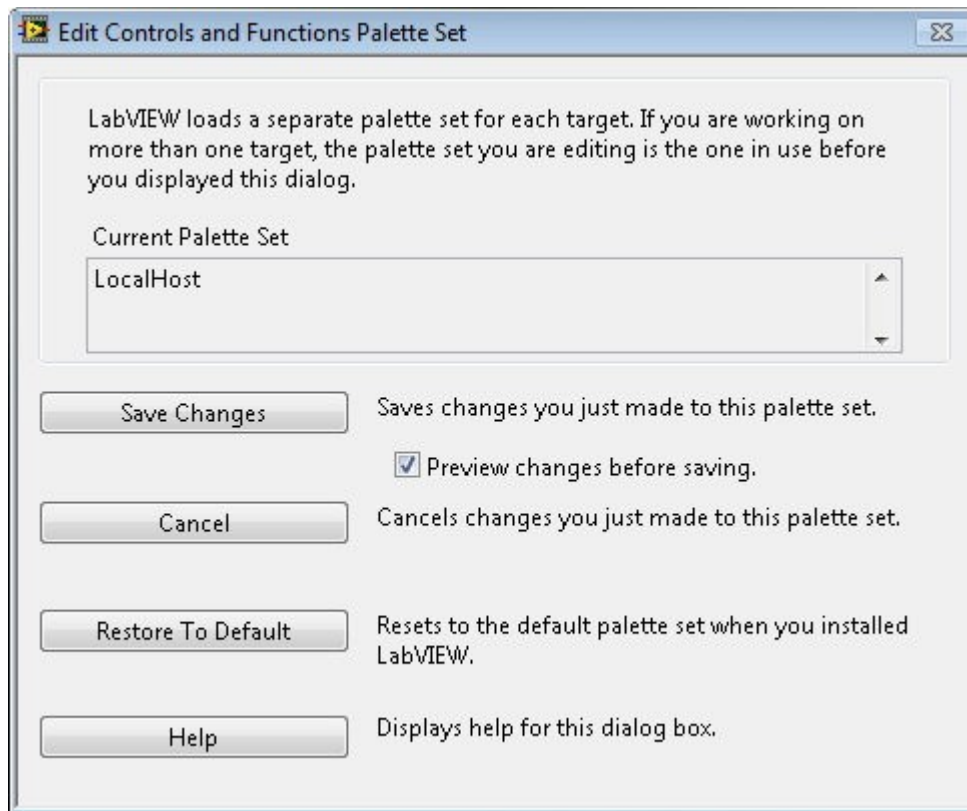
Edit Controls and Functions Palette Set

LabVIEW loads a separate palette set for each target. If you are working on more than one target, the palette set you are editing is the one in use before you displayed this dialog.

Current Palette Set

LocalHost

Save Changes

Saves changes you just made to this palette set.

Preview changes before saving.

Cancel

Cancels changes you just made to this palette set.

Restore To Default

Resets to the default palette set when you installed LabVIEW.

Help

Displays help for this dialog box.